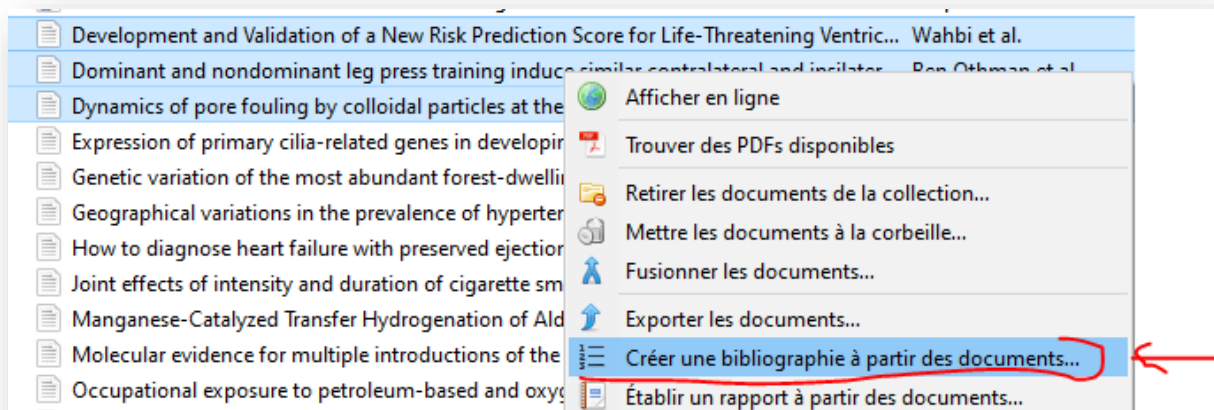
Development and Validation of a New Risk Prediction Score for Life-Threatening Ventric... Wahbi et al.
Dominant and nondominant leg press training induce similar contralateral and ipsilater... Ben Othman et al.
Dynamics of pore fouling by colloidal particles at the
Expression of primary cilia-related genes in developin
Genetic variation of the most abundant forest-dwellin
Geographical variations in the prevalence of hyperter
How to diagnose heart failure with preserved ejection
Joint effects of intensity and duration of cigarette sm
Manganese-Catalyzed Transfer Hydrogenation of Ald
Molecular evidence for multiple introductions of the
Occupational exposure to petroleum-based and oxyg

Afficher en ligne
Trouver des PDFs disponibles
Retirer les documents de la collection...
Mettre les documents à la corbeille...
Fusionner les documents...
Exporter les documents...
Créer une bibliographie à partir des documents...
Établir un rapport à partir des documents...